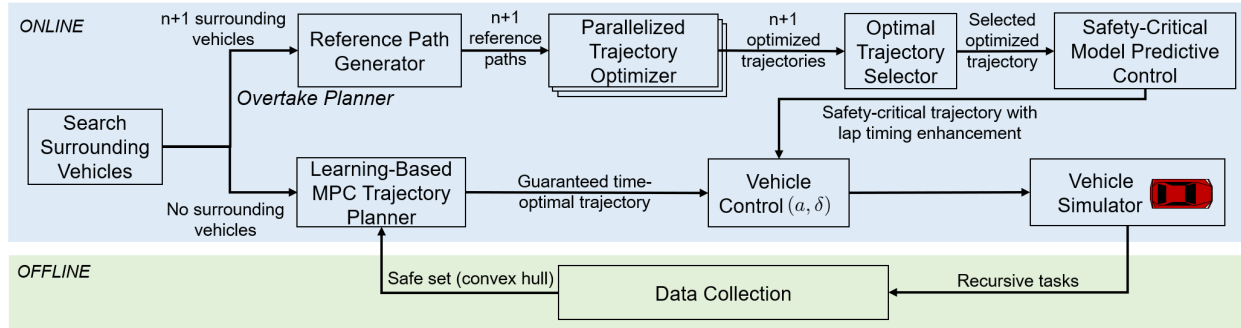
ONLINE

n+1 surrounding vehicles

Reference Path Generator

n+1 reference paths

Parallelized Trajectory Optimizer

n+1 optimized trajectories

Optimal Trajectory Selector

Selected optimized trajectory

Safety-Critical Model Predictive Control

Overtake Planner

Safety-critical trajectory with lap timing enhancement

Search Surrounding Vehicles

Learning-Based MPC Trajectory Planner

Guaranteed time-optimal trajectory

Vehicle Control $(a, \delta)$

Vehicle Simulator

No surrounding vehicles

OFFLINE

Safe set (convex hull)

Data Collection

Recursive tasks